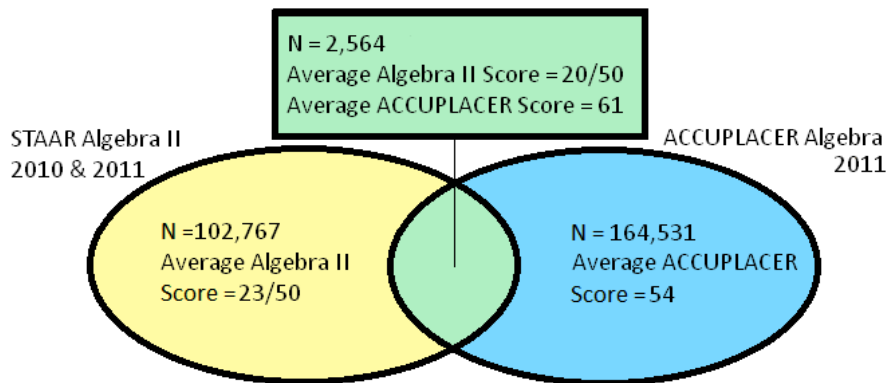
N = 2,564
Average Algebra II Score = 20/50
Average ACCUPLACER Score = 61

STAAR Algebra II
2010 & 2011

ACCUPLACER Algebra
2011

N =102,767
Average Algebra II
Score =23/50

N = 164,531
Average ACCUPLACER
Score =54